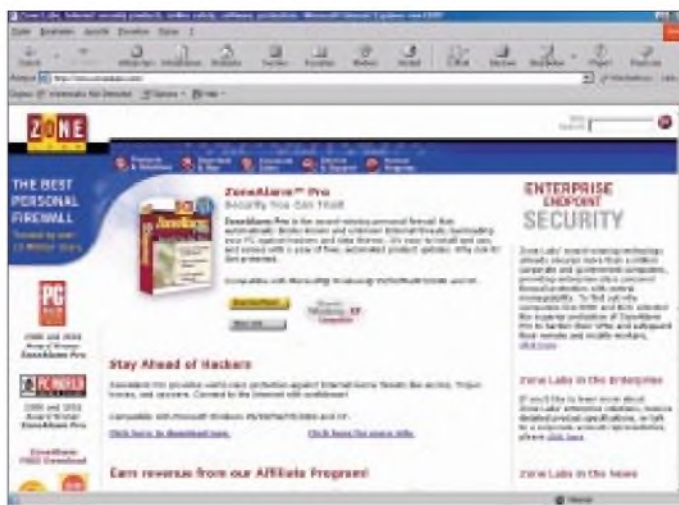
ZONE

THE BEST PERSONAL FIREWALL

ZoneAlarm™ Pro

Security You Can Trust

ENTERPRISE ENDPOINT SECURITY

Stay Ahead of Hackers

Click here to download now.

Click here for more info.

Earn revenue from our Affiliate Program!

Zone Labs in the Enterprise

Zone Labs in the News

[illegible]